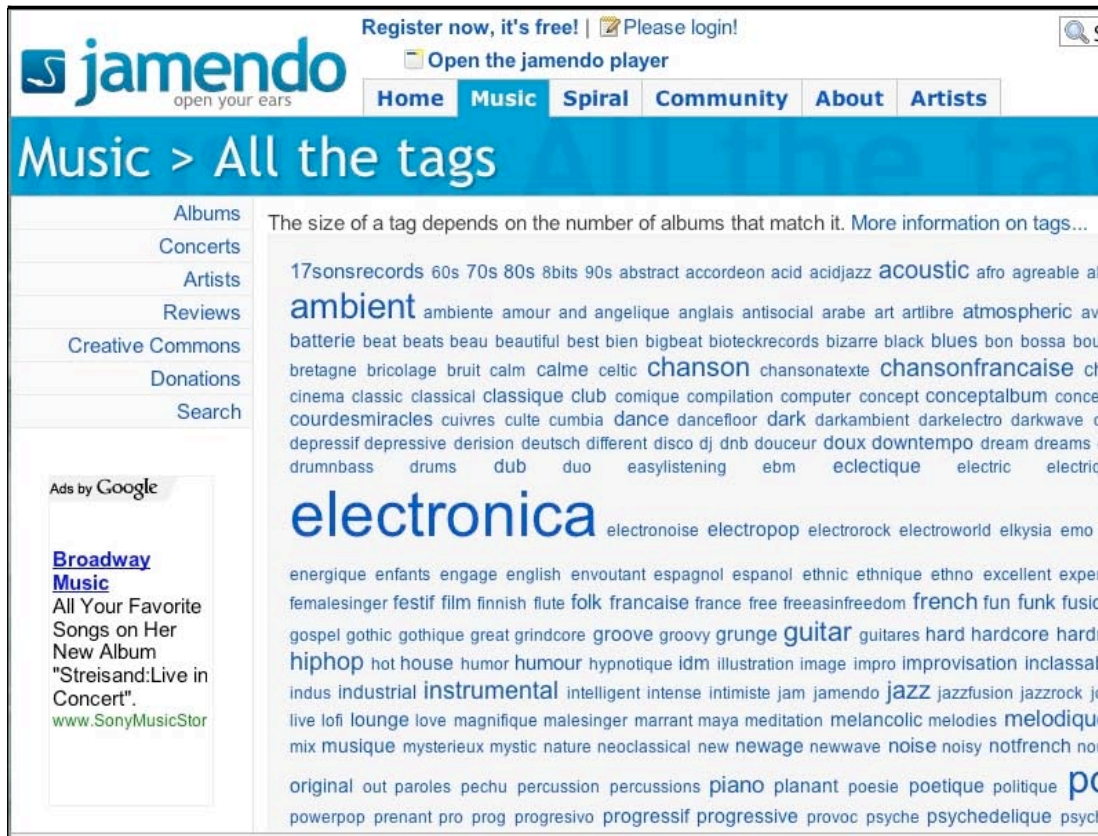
jamendo
open your ears

Register now, it's free! | Please login!

Open the jamendo player

Home Music Spiral Community About Artists

Music > All the tags

Albums
Concerts
Artists
Reviews
Creative Commons
Donations
Search

Ads by Google

Broadway Music
All Your Favorite Songs on Her New Album "Streisand:Live in Concert".
www.SonyMusicStor

The size of a tag depends on the number of albums that match it. More information on tags...

17sonsrecords 60s 70s 80s 8bits 90s abstract accordeon acid acidjazz acoustic afro agreable al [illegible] ambient ambiente amour and angelique anglais antisocial arabe art artlibre atmospheric av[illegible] batterie beat beats beau beautiful best bien bigbeat bioteckrecords bizarre black blues bon bossa bou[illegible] bretagne bricolage bruit calm calme celtic chanson chansonatexte chansonfrancaise ch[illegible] cinema classic classical classique club comique compilation computer concept conceptalbum conce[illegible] courdesmiracles cuivres culte cumbia dance dancefloor dark darkambient darkelectro darkwave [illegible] depressif depressive derision deutsch different disco dj dnb douceur doux downtempo dream dreams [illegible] drumnbass drums dub duo easylistening ebm eclectique electric electric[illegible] electronica electronoise electropop electrorock electroworld elkysia emo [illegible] energique enfants engage english envoutant espagnol espanol ethnic ethnique ethno excellent exper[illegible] femalesinger festif film finnish flute folk francaise france free freeasinfreedom french fun funk fusio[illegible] gospel gothic gothique great grindcore groove groovy grunge guitar guitares hard hardcore hard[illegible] hiphop hot house humor humour hypnotique idm illustration image impro improvisation inclassa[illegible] indus industrial instrumental intelligent intense intimiste jam jamendo jazz jazzfusion jazzrock j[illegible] live lofi lounge love magnifique malesinger marrant maya meditation melancolic melodies melodique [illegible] mix musique mysterieux mystic nature neoclassical new newage newwave noise noisy notfrench no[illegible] original out paroles pechu percussion percussions piano planant poesie poetique politique po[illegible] powerpop prenant pro prog progresivo progressif progressive provoc psyche psychedelique psych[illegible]